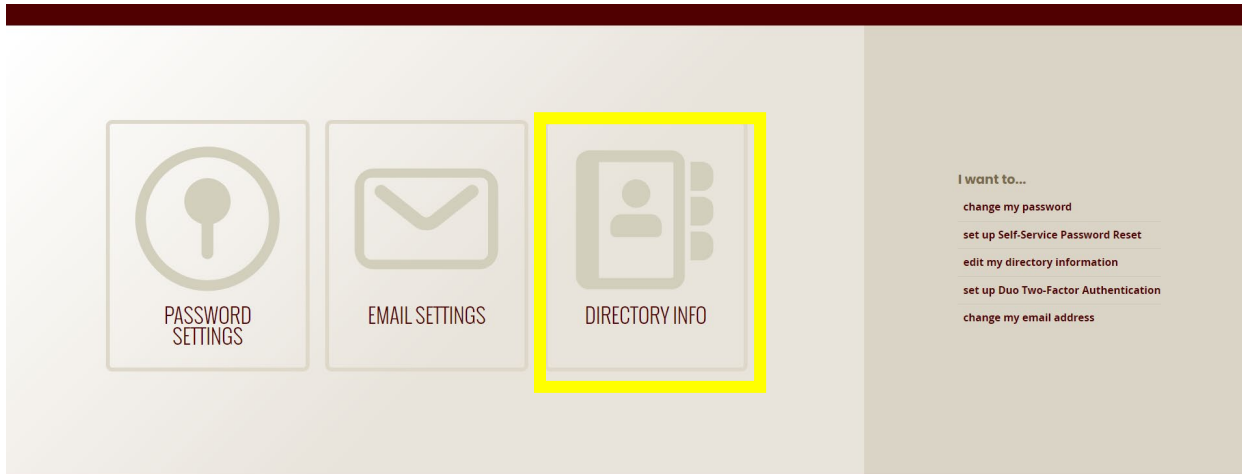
PASSWORD SETTINGS

EMAIL SETTINGS

DIRECTORY INFO

I want to...

change my password

set up Self-Service Password Reset

edit my directory information

set up Duo Two-Factor Authentication

change my email address